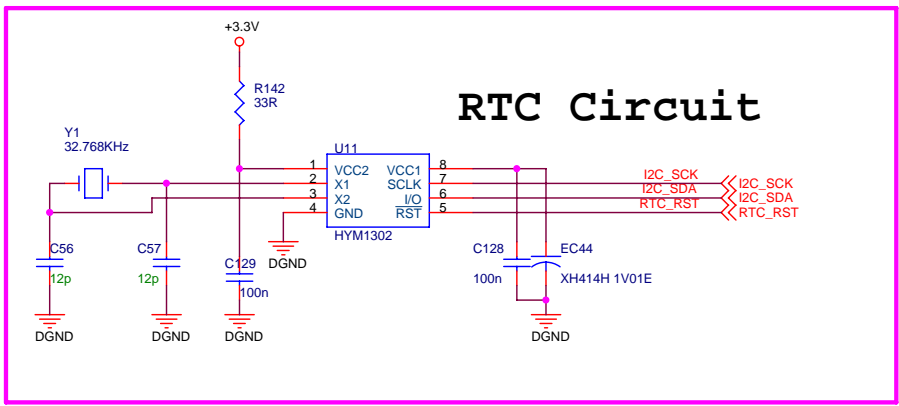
+3.3V

R142
33R

RTC Circuit

Y1
32.768KHz

U11

1 VCC2
2 X1
3 X2
4 GND

VCC1 8
SCLK 7
$\overline{I/O}$ 6
$\overline{RST}$ 5

HYM1302

I2C_SCK
I2C_SDA
RTC_RST

I2C_SCK
I2C_SDA
RTC_RST

C56
12p

C57
12p

C129
100n

DGND

C128
100n

EC44
XH414H 1V01E

DGND
DGND
DGND
DGND